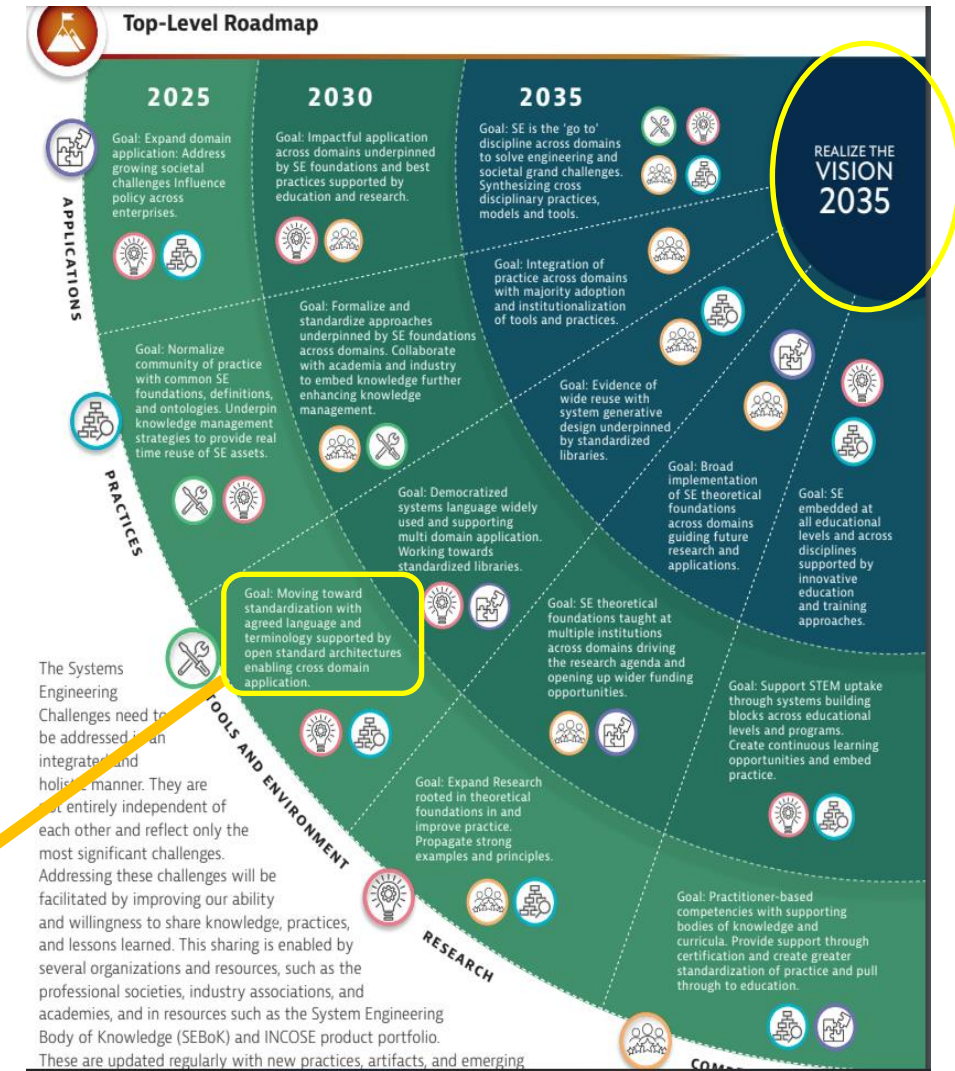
Top-Level Roadmap

2025

2030

2035

REALIZE THE VISION 2035

APPLICATIONS

Goal: Expand domain application: Address growing societal challenges Influence policy across enterprises.

Goal: Impactful application across domains underpinned by SE foundations and best practices supported by education and research.

Goal: SE is the 'go to' discipline across domains to solve engineering and societal grand challenges. Synthesizing cross disciplinary practices, models and tools.

PRACTICES

Goal: Normalize community of practice with common SE foundations, definitions, and ontologies. Underpin knowledge management strategies to provide real time reuse of SE assets.

Goal: Formalize and standardize approaches underpinned by SE foundations across domains. Collaborate with academia and industry to embed knowledge further enhancing knowledge management.

Goal: Integration of practice across domains with majority adoption and institutionalization of tools and practices.

TOOLS AND ENVIRONMENT

Goal: Moving toward standardization with agreed language and terminology supported by open standard architectures enabling cross domain application.

Goal: Democratized systems language widely used and supporting multi domain application. Working towards standardized libraries.

Goal: Evidence of wide reuse with system generative design underpinned by standardized libraries.

RESEARCH

Goal: Expand Research rooted in theoretical foundations in and improve practice. Propagate strong examples and principles.

Goal: SE theoretical foundations taught at multiple institutions across domains driving the research agenda and opening up wider funding opportunities.

Goal: Broad implementation of SE theoretical foundations across domains guiding future research and applications.

Goal: SE embedded at all educational levels and across disciplines supported by innovative education and training approaches.

Goal: Support STEM uptake through systems building blocks across educational levels and programs. Create continuous learning opportunities and embed practice.

Goal: Practitioner-based competencies with supporting bodies of knowledge and curricula. Provide support through certification and create greater standardization of practice and pull through to education.

COMP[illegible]

The Systems Engineering Challenges need to be addressed i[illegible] an integrated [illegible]nd holisti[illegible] manner. They are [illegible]t entirely independent of each other and reflect only the most significant challenges. Addressing these challenges will be facilitated by improving our ability and willingness to share knowledge, practices, and lessons learned. This sharing is enabled by several organizations and resources, such as the professional societies, industry associations, and academies, and in resources such as the System Engineering Body of Knowledge (SEBoK) and INCOSE product portfolio. These are updated regularly with new practices, artifacts, and emerging